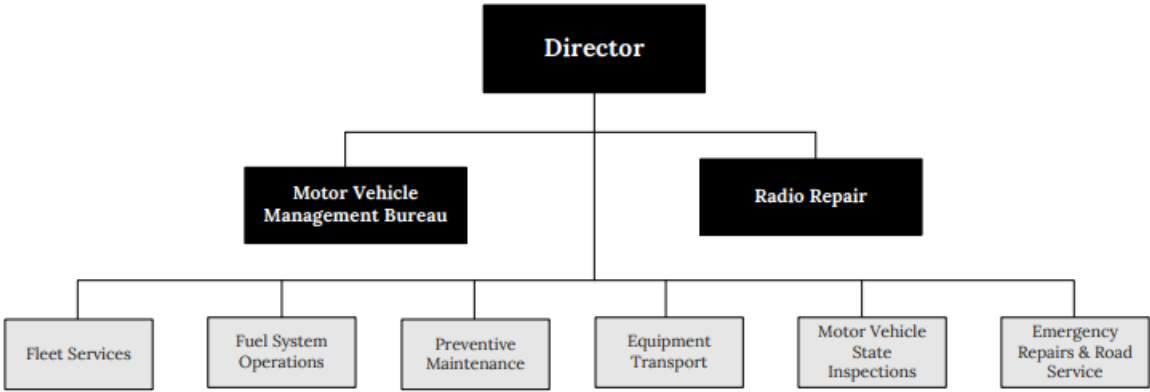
Director

Motor Vehicle Management Bureau

Radio Repair

Fleet Services

Fuel System Operations

Preventive Maintenance

Equipment Transport

Motor Vehicle State Inspections

Emergency Repairs & Road Service